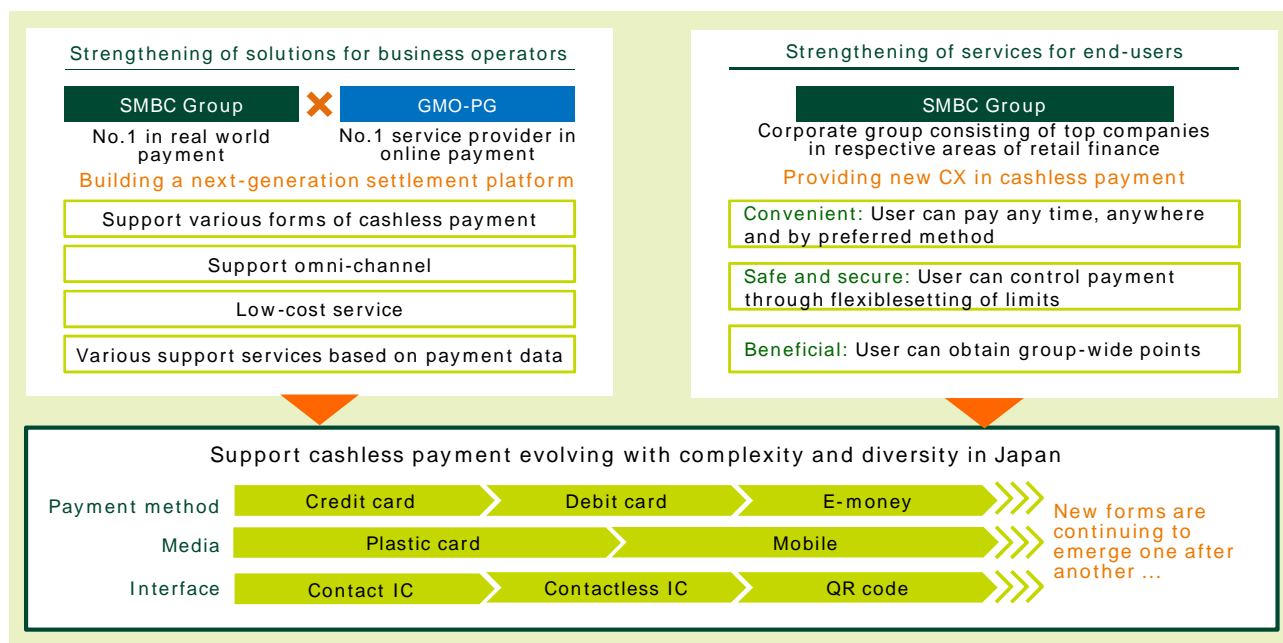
Strengthening of solutions for business operators

SMBC Group

No.1 in real world payment

GMO-PG

No.1 service provider in online payment

Building a next-generation settlement platform

Support various forms of cashless payment

Support omni-channel

Low-cost service

Various support services based on payment data

Strengthening of services for end-users

SMBC Group

Corporate group consisting of top companies in respective areas of retail finance

Providing new CX in cashless payment

Convenient: User can pay any time, anywhere and by preferred method

Safe and secure: User can control payment through flexiblesetting of limits

Beneficial: User can obtain group-wide points

Support cashless payment evolving with complexity and diversity in Japan

Payment method

Credit card

Debit card

E-money

Media

Plastic card

Mobile

Interface

Contact IC

Contactless IC

QR code

New forms are continuing to emerge one after another ...